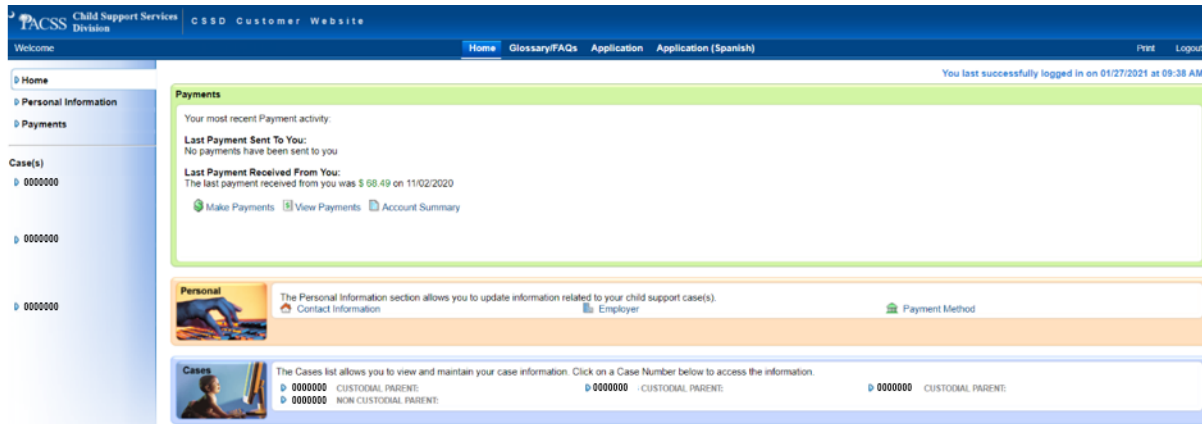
PACSS Child Support Services Division | CSSD Customer Website

Welcome

Home Glossary/FAQs Application Application (Spanish)

Print Logout

Home
Personal Information
Payments

Case(s)
0000000

0000000

0000000

You last successfully logged in on 01/27/2021 at 09:38 AM

Payments

Your most recent Payment activity:

Last Payment Sent To You:
No payments have been sent to you

Last Payment Received From You:
The last payment received from you was $ 68.49 on 11/02/2020

Make Payments View Payments Account Summary

Personal

The Personal Information section allows you to update information related to your child support case(s).

Contact Information Employer Payment Method

Cases

The Cases list allows you to view and maintain your case information. Click on a Case Number below to access the information.

0000000 CUSTODIAL PARENT:
0000000 NON CUSTODIAL PARENT:
0000000 CUSTODIAL PARENT:
0000000 CUSTODIAL PARENT: